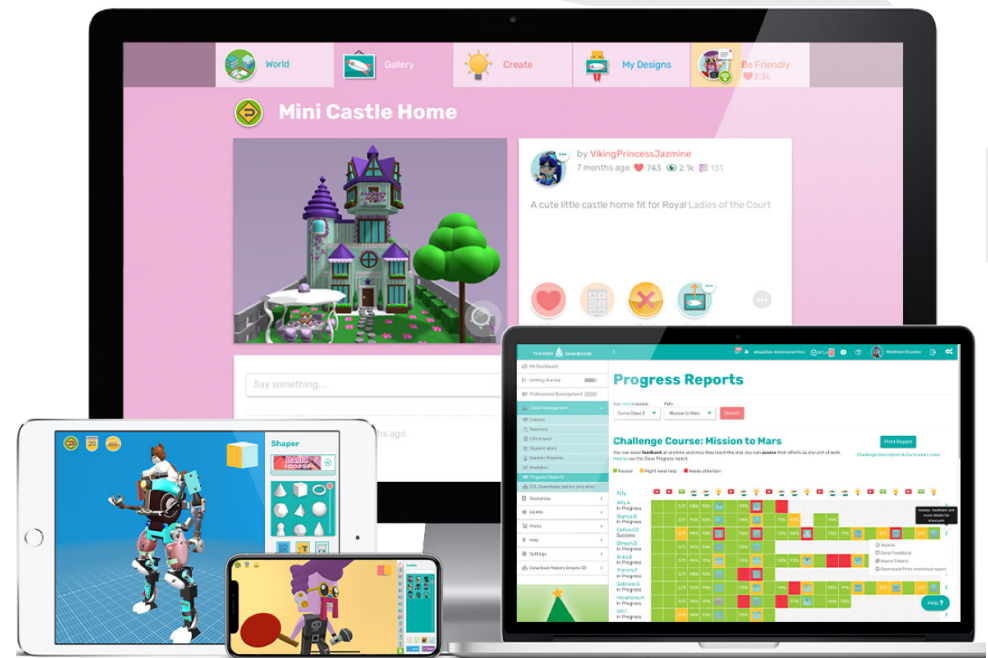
World Gallery Create My Designs Be Friendly
2.3k

Mini Castle Home

by VikingPrincessJazmine
7 months ago 743 2.1k 131

A cute little castle home fit for Royal Ladies of the Court

Say something...

hs ago

Shaper

Progress Reports

Challenge Course: Mission to Mars

Print Report

In Progress
In Progress
Success
In Progress
In Progress
In Progress
In Progress
In Progress
In Progress

Help ?